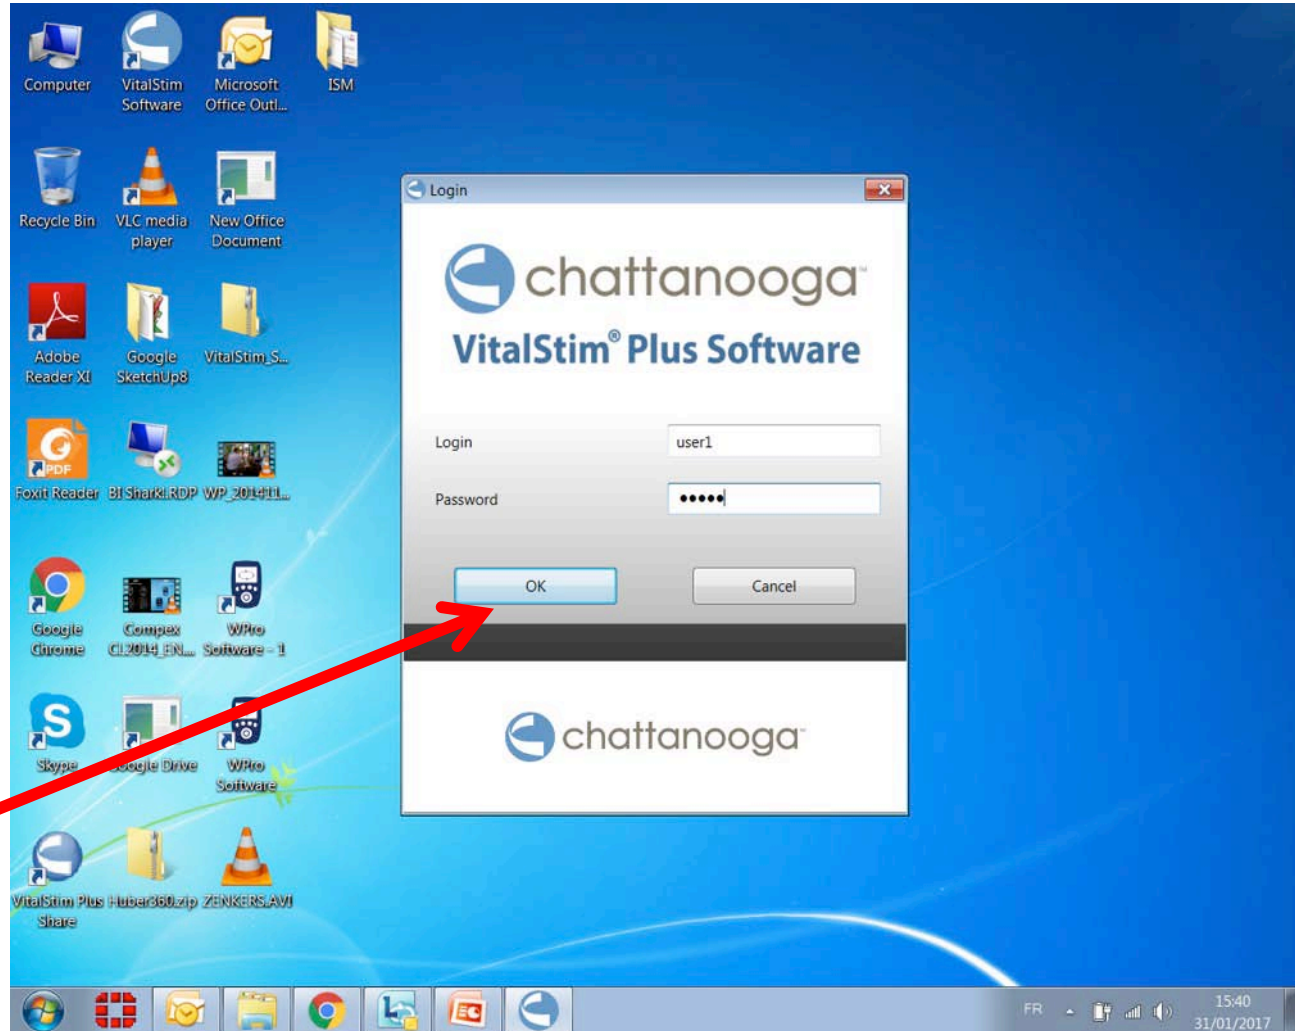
Computer
VitalStim Software
Microsoft Office Outl...
ISM
Recycle Bin
VLC media player
New Office Document
Adobe Reader XI
Google SketchUp8
VitalStim_S...
Foxit Reader
BI Shark.RDP
WP_201411...
Google Chrome
Compex CL2014_EN...
WPro Software - 1
Skype
Google Drive
WPro Software
VitalStim Plus Share
Huber360.zip
ZENKERS.AVI

Login

chattanooga
VitalStim® Plus Software

Login
user1
Password
•••••

OK
Cancel

chattanooga

FR
15:40
31/01/2017